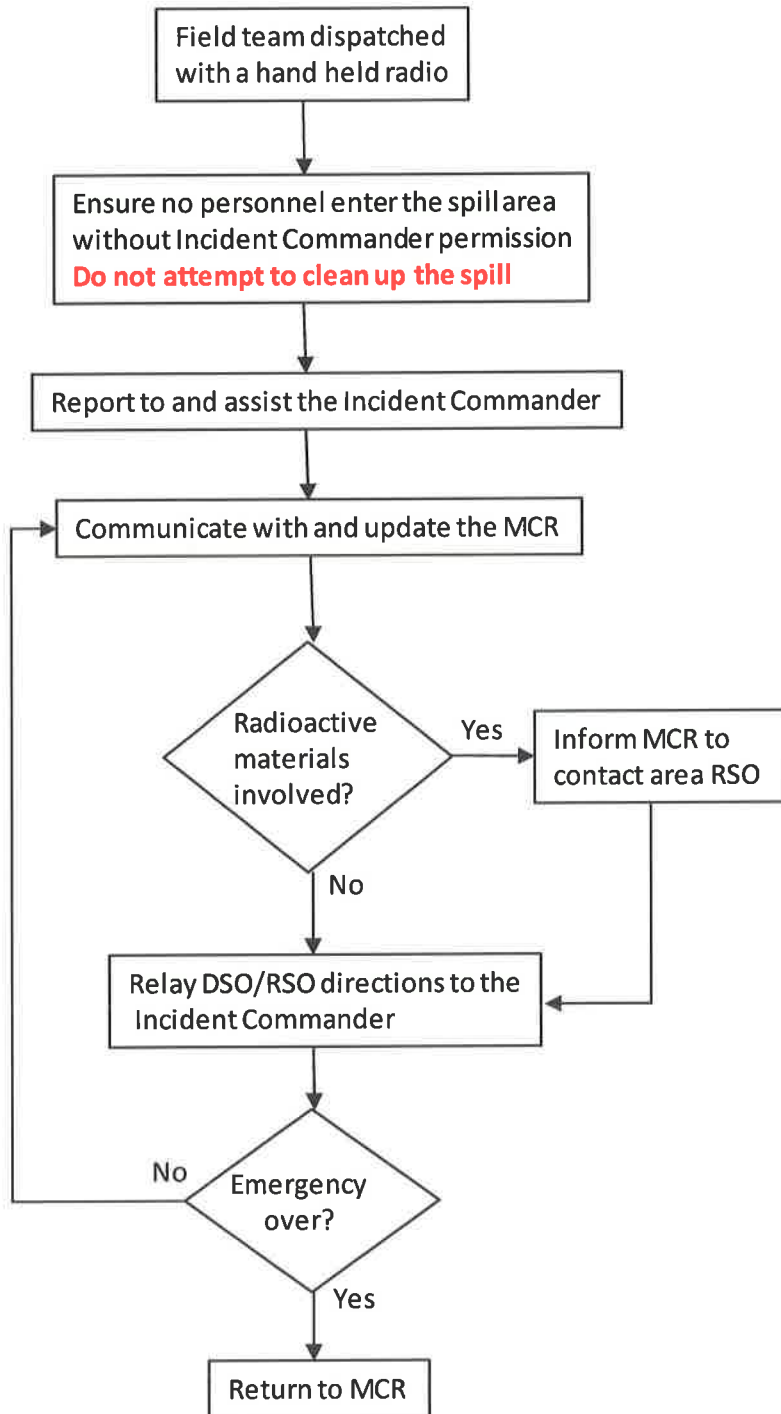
Field team dispatched with a hand held radio

Ensure no personnel enter the spill area without Incident Commander permission
Do not attempt to clean up the spill

Report to and assist the Incident Commander

Communicate with and update the MCR

Radioactive materials involved?

Yes

Inform MCR to contact area RSO

No

Relay DSO/RSO directions to the Incident Commander

No

Emergency over?

Yes

Return to MCR